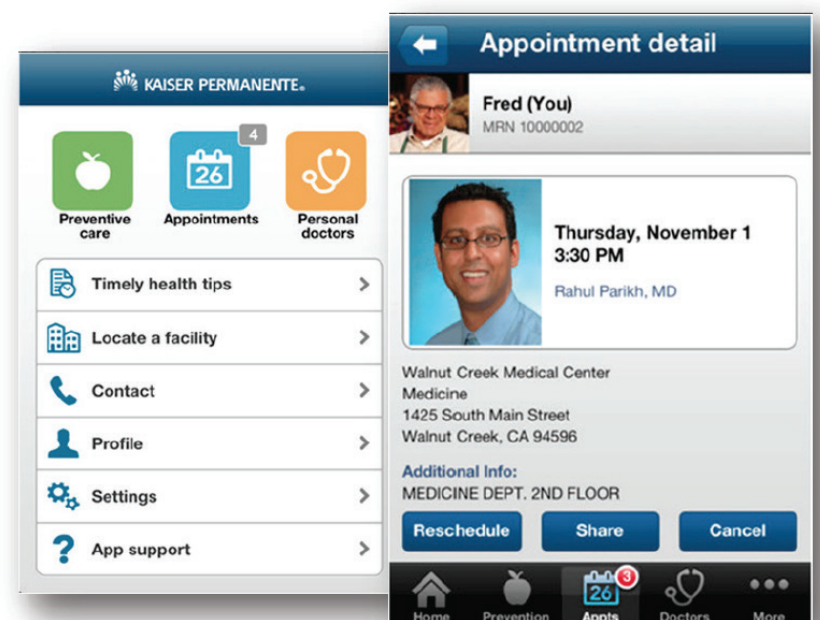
KAISER PERMANENTE®

26
4

Preventive care

Appointments

Personal doctors

Timely health tips

Locate a facility

Contact

Profile

Settings

App support

Appointment detail

Fred (You)
MRN 10000002

Thursday, November 1
3:30 PM

Rahul Parikh, MD

Walnut Creek Medical Center
Medicine
1425 South Main Street
Walnut Creek, CA 94596

Additional Info:
MEDICINE DEPT. 2ND FLOOR

Reschedule

Share

Cancel

Home

Prevention

26
3
Appts

Doctors

More